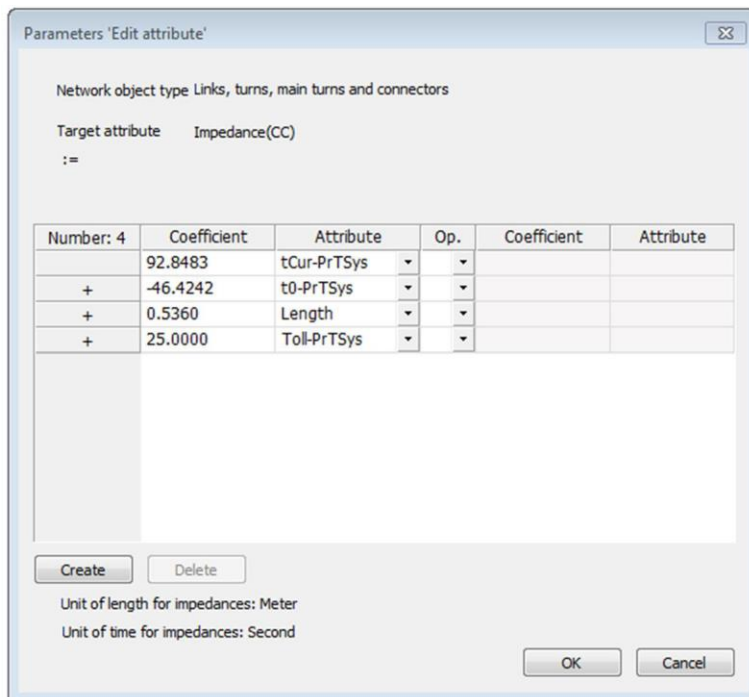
Parameters 'Edit attribute'

Network object type Links, turns, main turns and connectors

Target attribute Impedance(CC)

:=

| Number: 4 | Coefficient | Attribute | Op. | Coefficient | Attribute |
|---|---|---|---|---|---|
| | 92.8483 | tCur-PrTSys | | | |
| + | -46.4242 | t0-PrTSys | | | |
| + | 0.5360 | Length | | | |
| + | 25.0000 | Toll-PrTSys | | | |

Create Delete

Unit of length for impedances: Meter

Unit of time for impedances: Second

OK Cancel